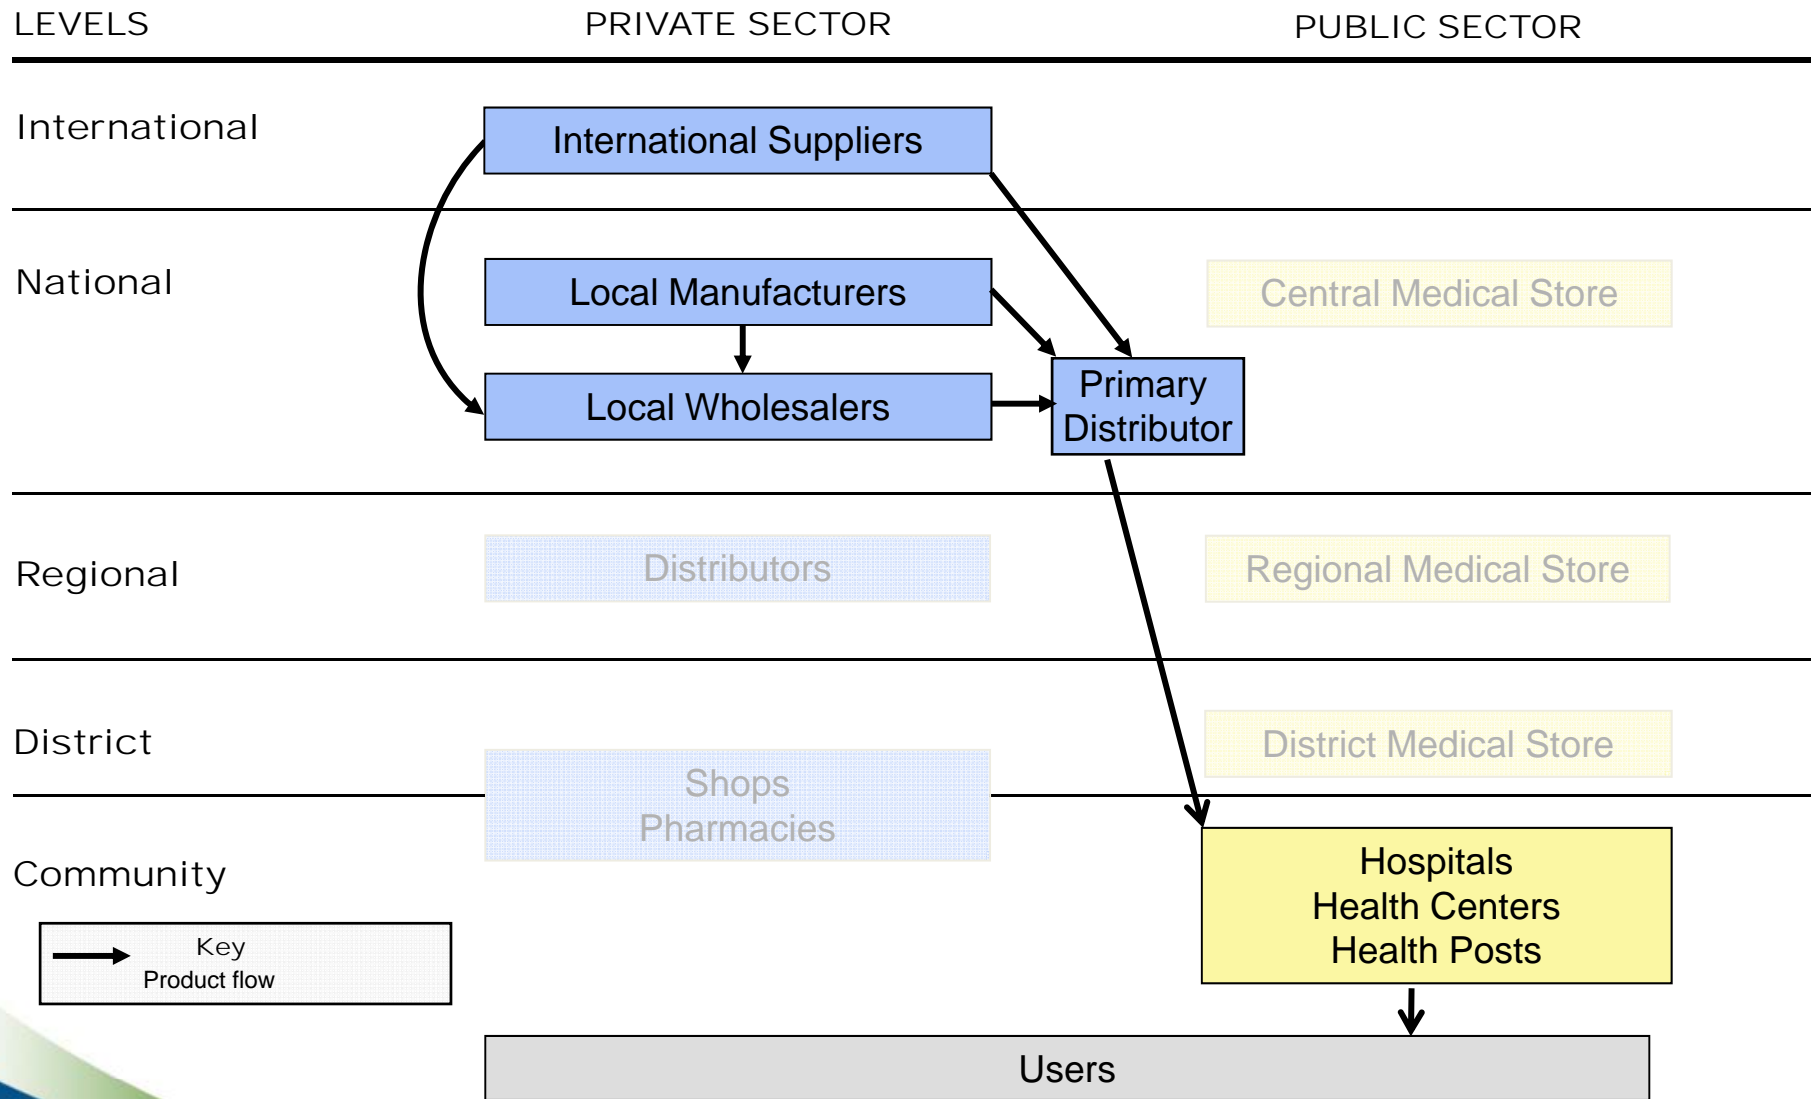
LEVELS

PRIVATE SECTOR

PUBLIC SECTOR

International

International Suppliers

National

Local Manufacturers

Central Medical Store

Local Wholesalers

Primary Distributor

Regional

Distributors

Regional Medical Store

District

District Medical Store

Shops
Pharmacies

Community

Hospitals
Health Centers
Health Posts

Key
Product flow

Users